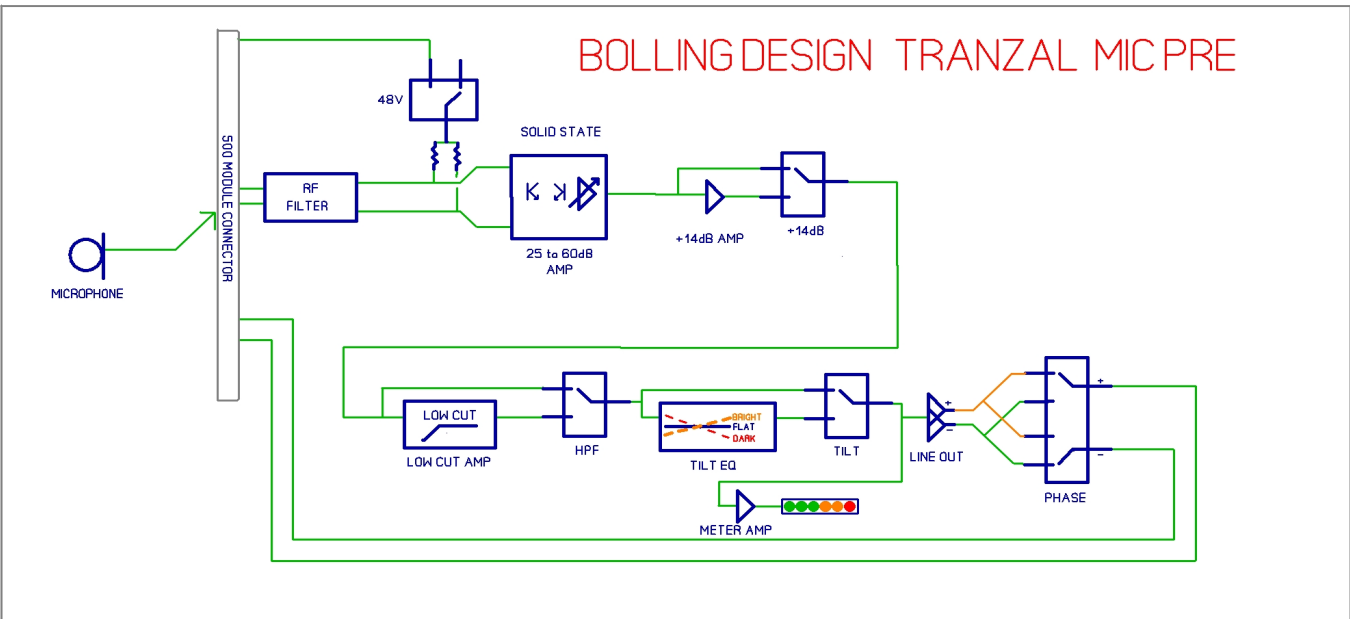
BOLLING DESIGN TRANZAL MIC PRE

48V

SOLID STATE

500 MODULE CONNECTOR

RF FILTER

25 to 60dB AMP

+14dB AMP

+14dB

MICROPHONE

LOW CUT

LOW CUT AMP

HPF

BRIGHT
FLAT
DARK

TILT EQ

TILT

+
−

LINE OUT

+
−

PHASE

METER AMP